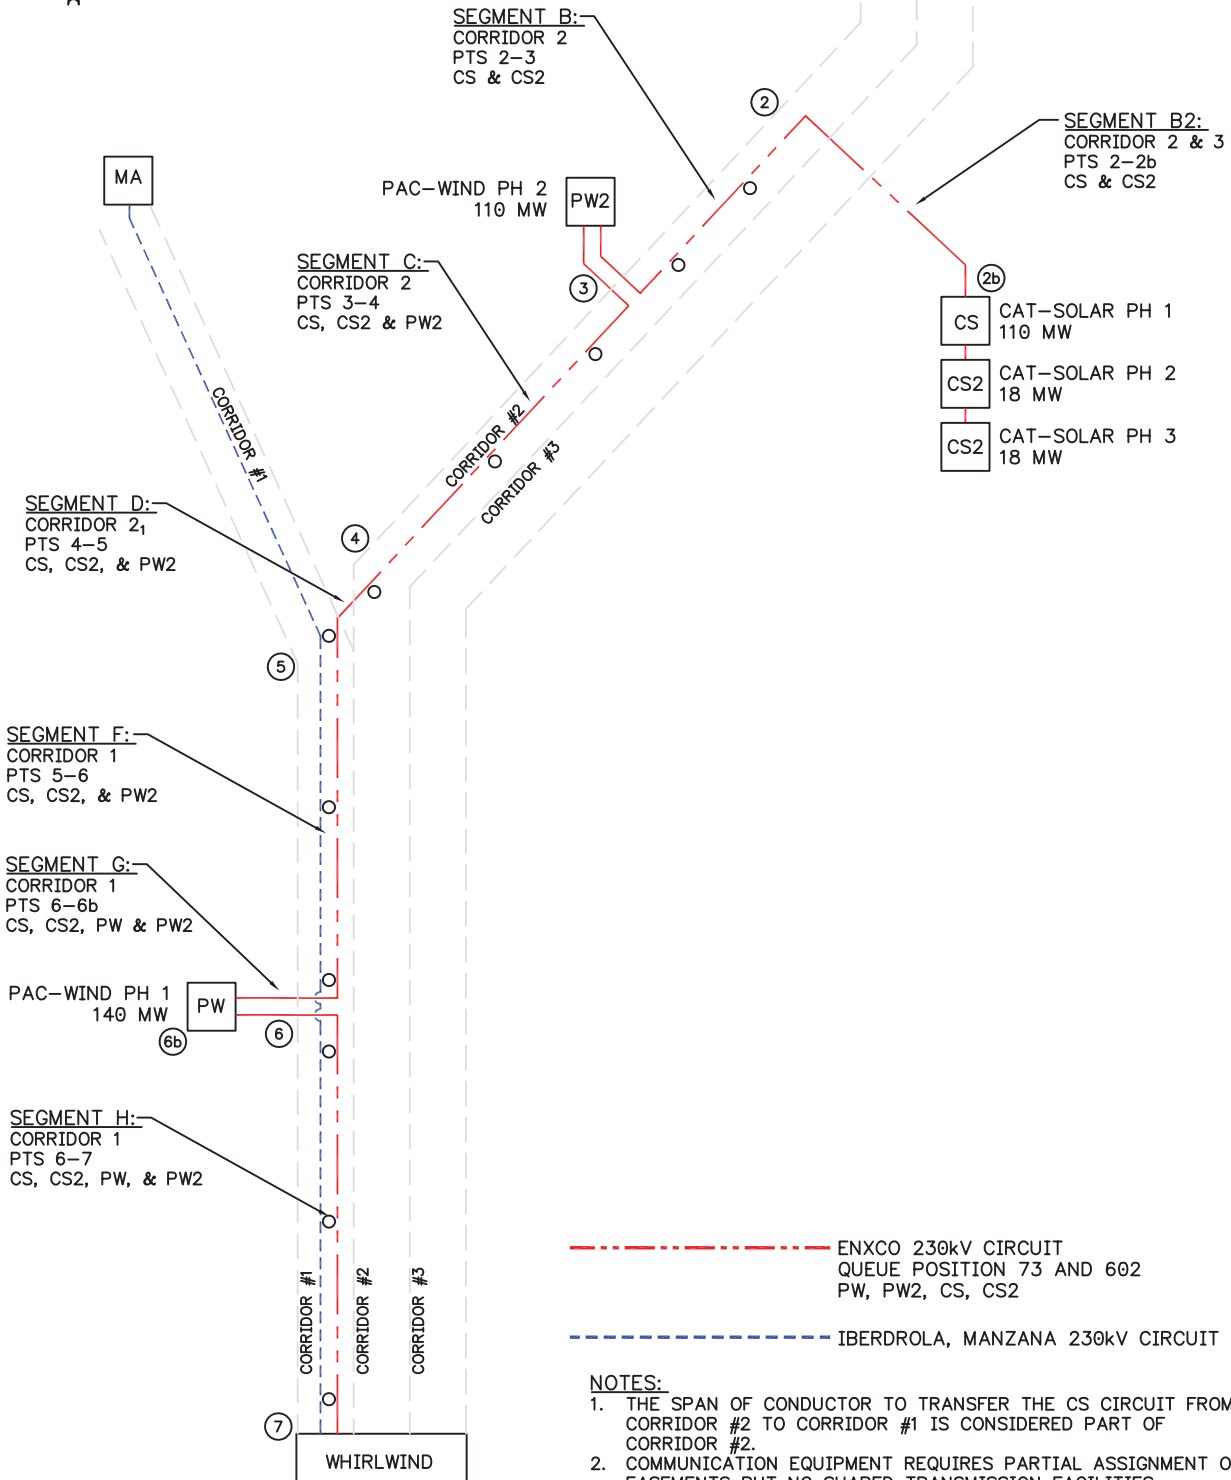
SEGMENT B:
CORRIDOR 2
PTS 2–3
CS & CS2

2

SEGMENT B2:
CORRIDOR 2 & 3
PTS 2–2b
CS & CS2

MA

PAC–WIND PH 2
110 MW

PW2

SEGMENT C:
CORRIDOR 2
PTS 3–4
CS, CS2 & PW2

3

2b

CS
CAT–SOLAR PH 1
110 MW

CS2
CAT–SOLAR PH 2
18 MW

CS2
CAT–SOLAR PH 3
18 MW

CORRIDOR #1

CORRIDOR #2

CORRIDOR #3

SEGMENT D:
CORRIDOR $2_1$
PTS 4–5
CS, CS2, & PW2

4

5

SEGMENT F:
CORRIDOR 1
PTS 5–6
CS, CS2, & PW2

SEGMENT G:
CORRIDOR 1
PTS 6–6b
CS, CS2, PW & PW2

PAC–WIND PH 1
140 MW

PW

6

6b

SEGMENT H:
CORRIDOR 1
PTS 6–7
CS, CS2, PW, & PW2

ENXCO 230kV CIRCUIT
QUEUE POSITION 73 AND 602
PW, PW2, CS, CS2

IBERDROLA, MANZANA 230kV CIRCUIT

CORRIDOR #1
CORRIDOR #2
CORRIDOR #3

7

WHIRLWIND

NOTES:
1. THE SPAN OF CONDUCTOR TO TRANSFER THE CS CIRCUIT FROM CORRIDOR #2 TO CORRIDOR #1 IS CONSIDERED PART OF CORRIDOR #2.
2. COMMUNICATION EQUIPMENT REQUIRES PARTIAL ASSIGNMENT O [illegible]